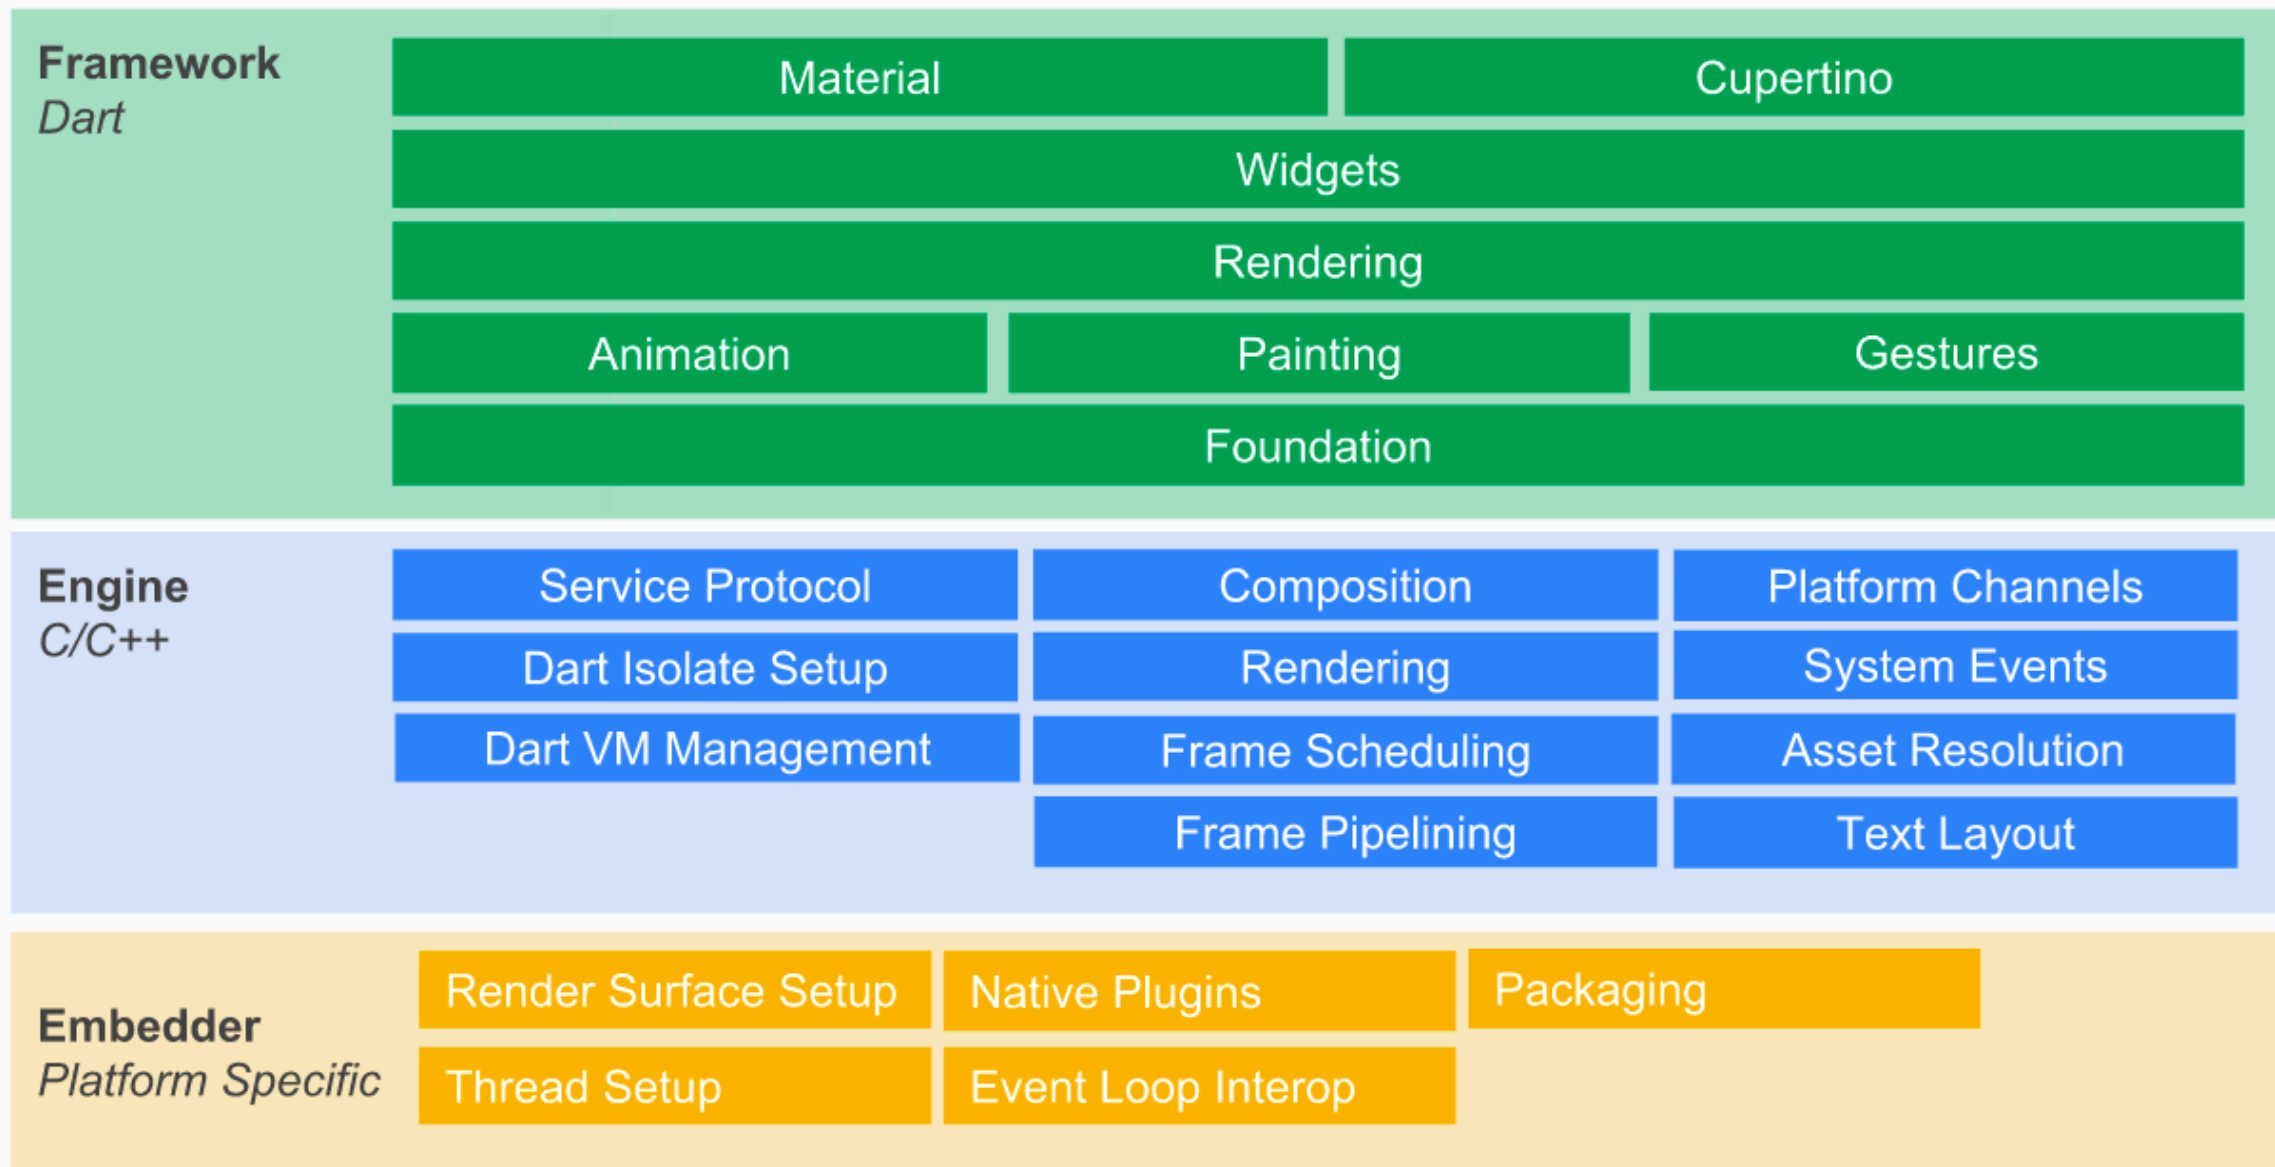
**Framework**
*Dart*

Material
Cupertino
Widgets
Rendering
Animation
Painting
Gestures
Foundation

**Engine**
*C/C++*

Service Protocol
Composition
Platform Channels
Dart Isolate Setup
Rendering
System Events
Dart VM Management
Frame Scheduling
Asset Resolution
Frame Pipelining
Text Layout

**Embedder**
*Platform Specific*

Render Surface Setup
Native Plugins
Packaging
Thread Setup
Event Loop Interop